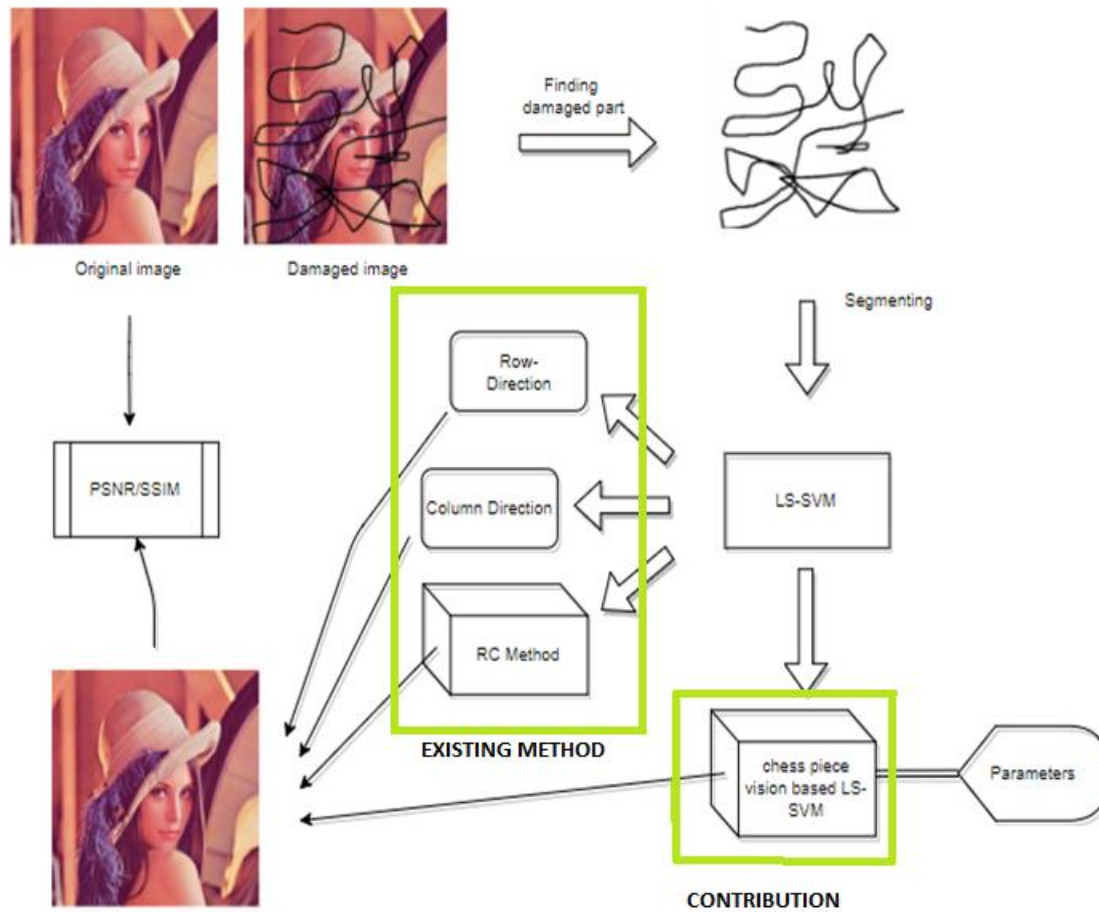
Original image

Damaged image

Finding damaged part

Segmenting

Row-Direction

Column Direction

RC Method

EXISTING METHOD

LS-SVM

PSNR/SSIM

chess piece vision based LS-SVM

Parameters

CONTRIBUTION